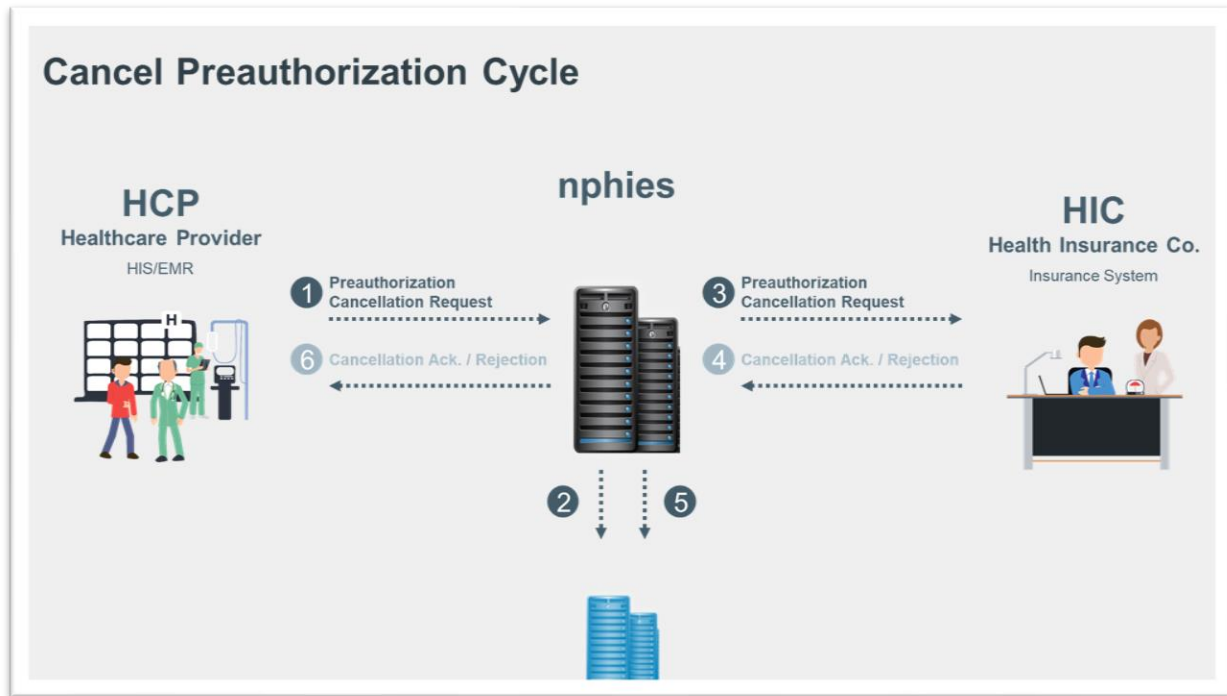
Cancel Preauthorization Cycle

HCP
Healthcare Provider
HIS/EMR

nphies

HIC
Health Insurance Co.
Insurance System

1 Preauthorization Cancellation Request

6 Cancellation Ack. / Rejection

3 Preauthorization Cancellation Request

4 Cancellation Ack. / Rejection

2

5

H